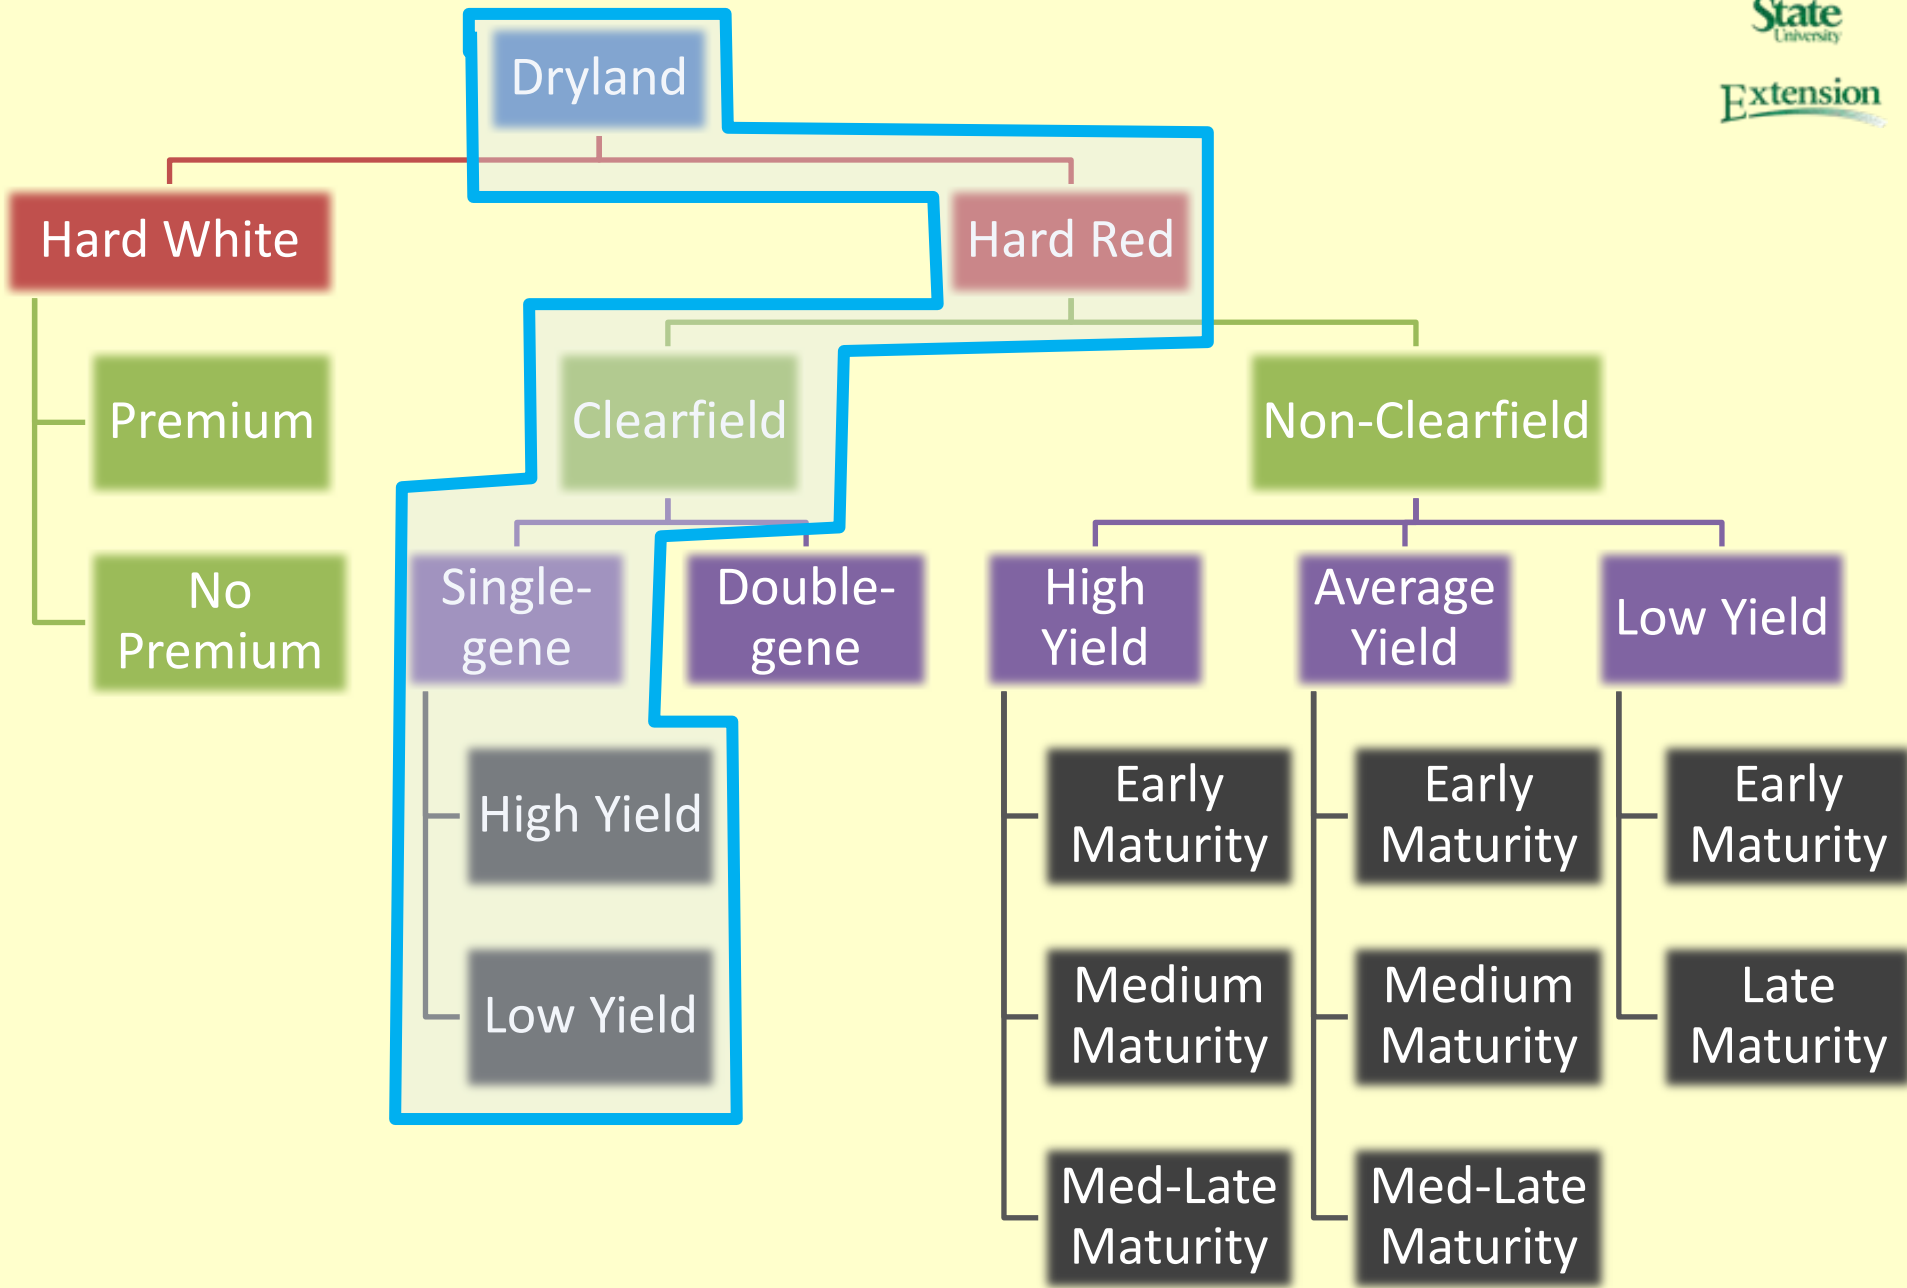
State
University

Extension

Dryland

Hard White

Premium

No Premium

Hard Red

Clearfield

Single-gene

High Yield

Low Yield

Double-gene

Non-Clearfield

High Yield

Early Maturity

Medium Maturity

Med-Late Maturity

Average Yield

Early Maturity

Medium Maturity

Med-Late Maturity

Low Yield

Early Maturity

Late Maturity